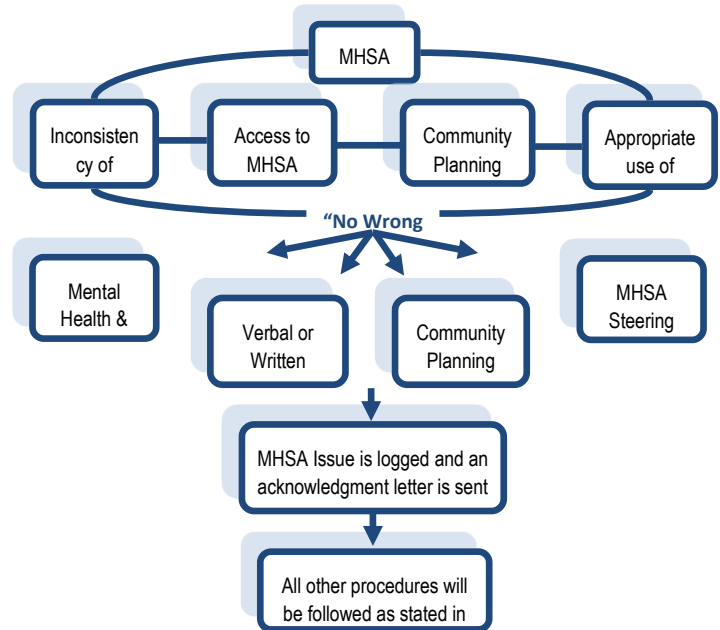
MHSA

Inconsistency of

Access to MHSA

Community Planning

Appropriate use of

“No Wrong

Mental Health &

Verbal or Written

Community Planning

MHSA Steering

MHSA Issue is logged and an acknowledgment letter is sent

All other procedures will be followed as stated in